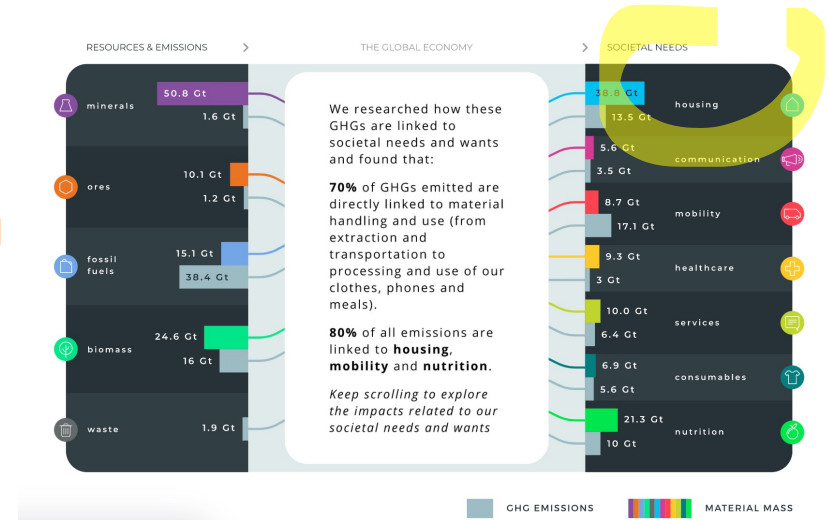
RESOURCES & EMISSIONS

THE GLOBAL ECONOMY

SOCIETAL NEEDS

minerals
50.8 Gt
1.6 Gt

ores
10.1 Gt
1.2 Gt

fossil fuels
15.1 Gt
38.4 Gt

biomass
24.6 Gt
16 Gt

waste
1.9 Gt

We researched how these GHGs are linked to societal needs and wants and found that:

**70%** of GHGs emitted are directly linked to material handling and use (from extraction and transportation to processing and use of our clothes, phones and meals).

**80%** of all emissions are linked to **housing**, **mobility** and **nutrition**.

*Keep scrolling to explore the impacts related to our societal needs and wants*

38.8 Gt
13.5 Gt
housing

5.6 Gt
3.5 Gt
communication

8.7 Gt
17.1 Gt
mobility

9.3 Gt
3 Gt
healthcare

10.0 Gt
6.4 Gt
services

6.9 Gt
5.6 Gt
consumables

21.3 Gt
10 Gt
nutrition

GHG EMISSIONS

MATERIAL MASS